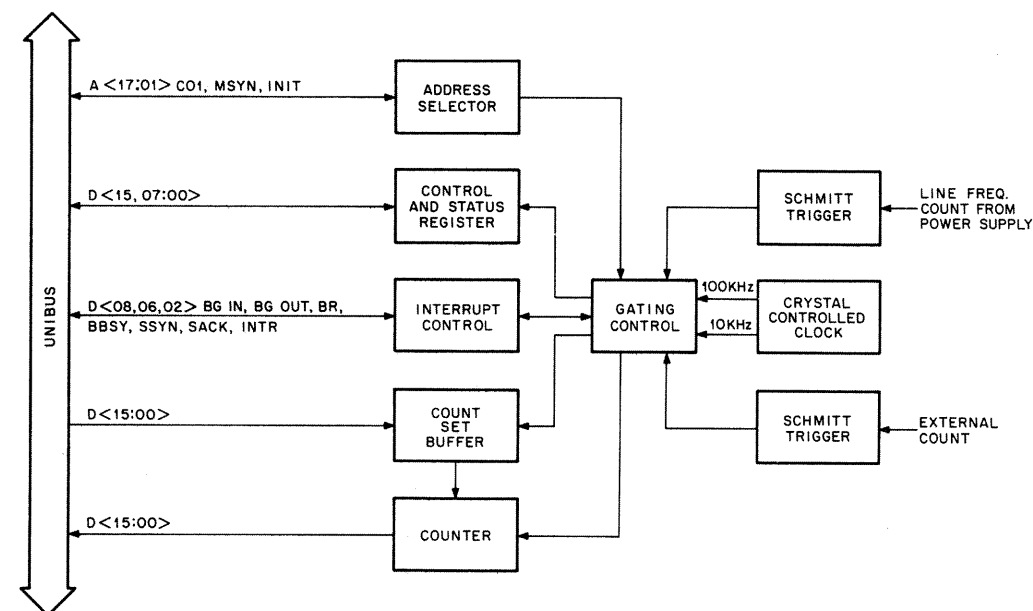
UNIBUS

A <17:01> C01, MSYN, INIT

ADDRESS SELECTOR

D <15, 07:00>

CONTROL AND STATUS REGISTER

D <08, 06, 02> BG IN, BG OUT, BR, BBSY, SSYN, SACK, INTR

INTERRUPT CONTROL

D <15:00>

COUNT SET BUFFER

D <15:00>

COUNTER

GATING CONTROL

SCHMITT TRIGGER

LINE FREQ. COUNT FROM POWER SUPPLY

100KHz

10KHz

CRYSTAL CONTROLLED CLOCK

SCHMITT TRIGGER

EXTERNAL COUNT